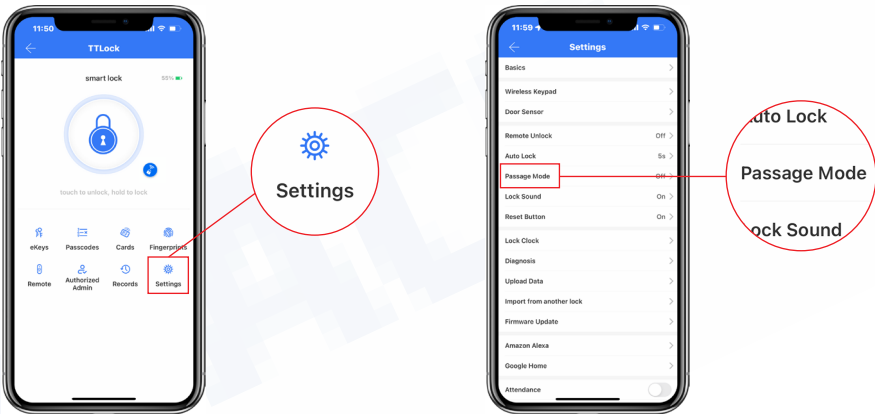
11:50

TTLock

smart lock

95%

touch to unlock, hold to lock

eKeys

Passcodes

Cards

Fingerprints

Remote

Authorized Admin

Records

Settings

Settings

11:59

Settings

Basics

Wireless Keypad

Door Sensor

Remote Unlock Off

Auto Lock 5s

Passage Mode Off

Lock Sound On

Reset Button On

Lock Clock

Diagnosis

Upload Data

Import from another lock

Firmware Update

Amazon Alexa

Google Home

Attendance

uto Lock

Passage Mode

ock Sound